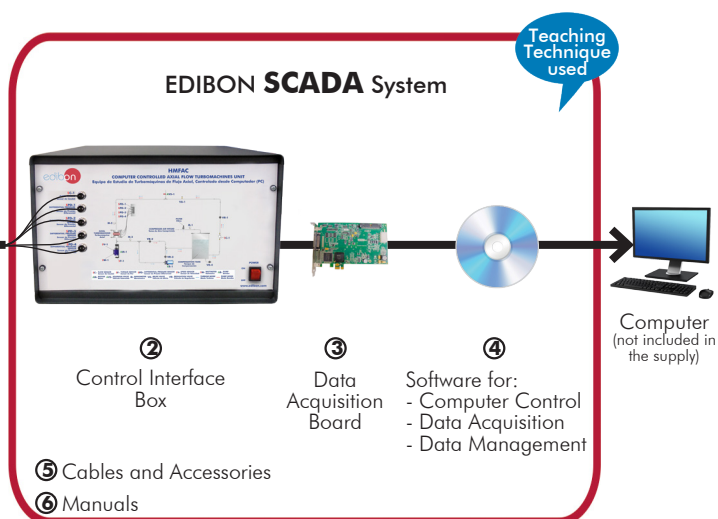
Teaching Technique used

EDIBON SCADA System

edibon

HMFAC

COMPUTER CONTROLLED AXIAL FLOW TURBOMACHINES UNIT

Equipo de Estudio de Turbomáquinas de Flujo Axial, Controlado desde Computador (PC)

②
Control Interface Box

③
Data Acquisition Board

④
Software for:
- Computer Control
- Data Acquisition
- Data Management

Computer
(not included in the supply)

⑤ Cables and Accessories

⑥ Manuals